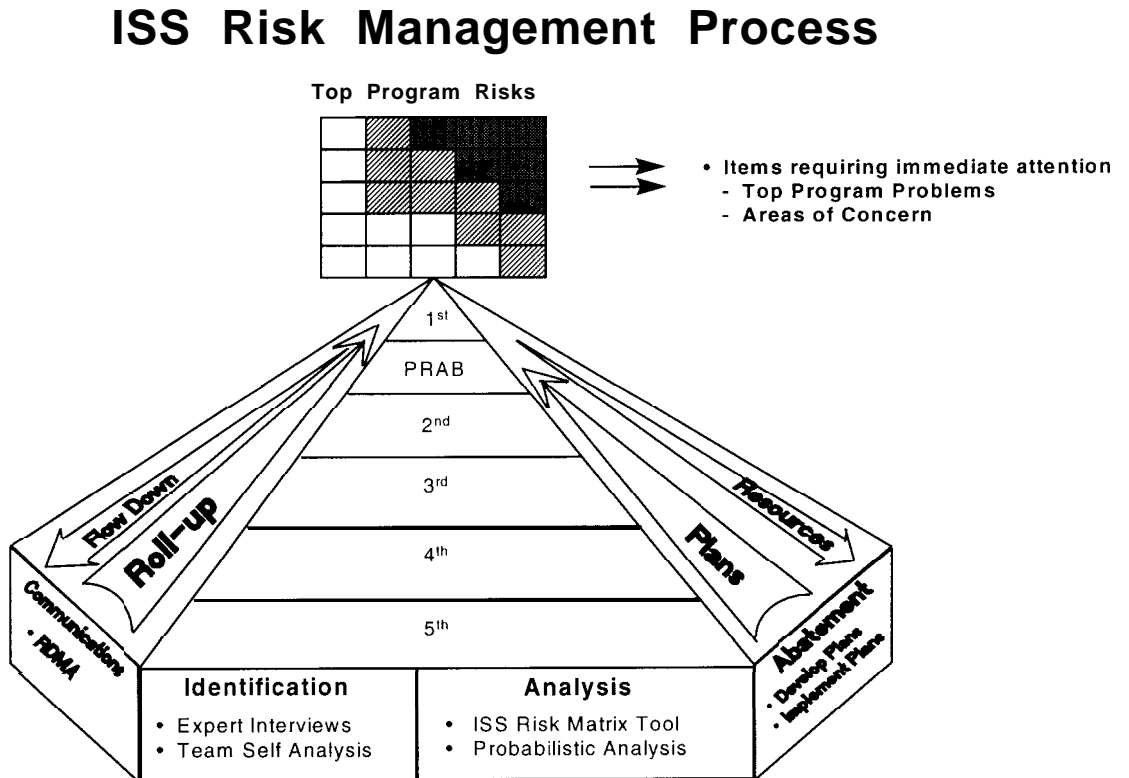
ISS Risk Management Process

Top Program Risks

• Items requiring immediate attention
- Top Program Problems
- Areas of Concern

1$^{st}$

PRAB

2$^{nd}$

3$^{rd}$

4$^{th}$

5$^{th}$

Flow Down

Roll-up

Plans

Resources

Communications
• RDMA

Identification
• Expert Interviews
• Team Self Analysis

Analysis
• ISS Risk Matrix Tool
• Probabilistic Analysis

Abatement
• Develop Plans
• Implement Plans